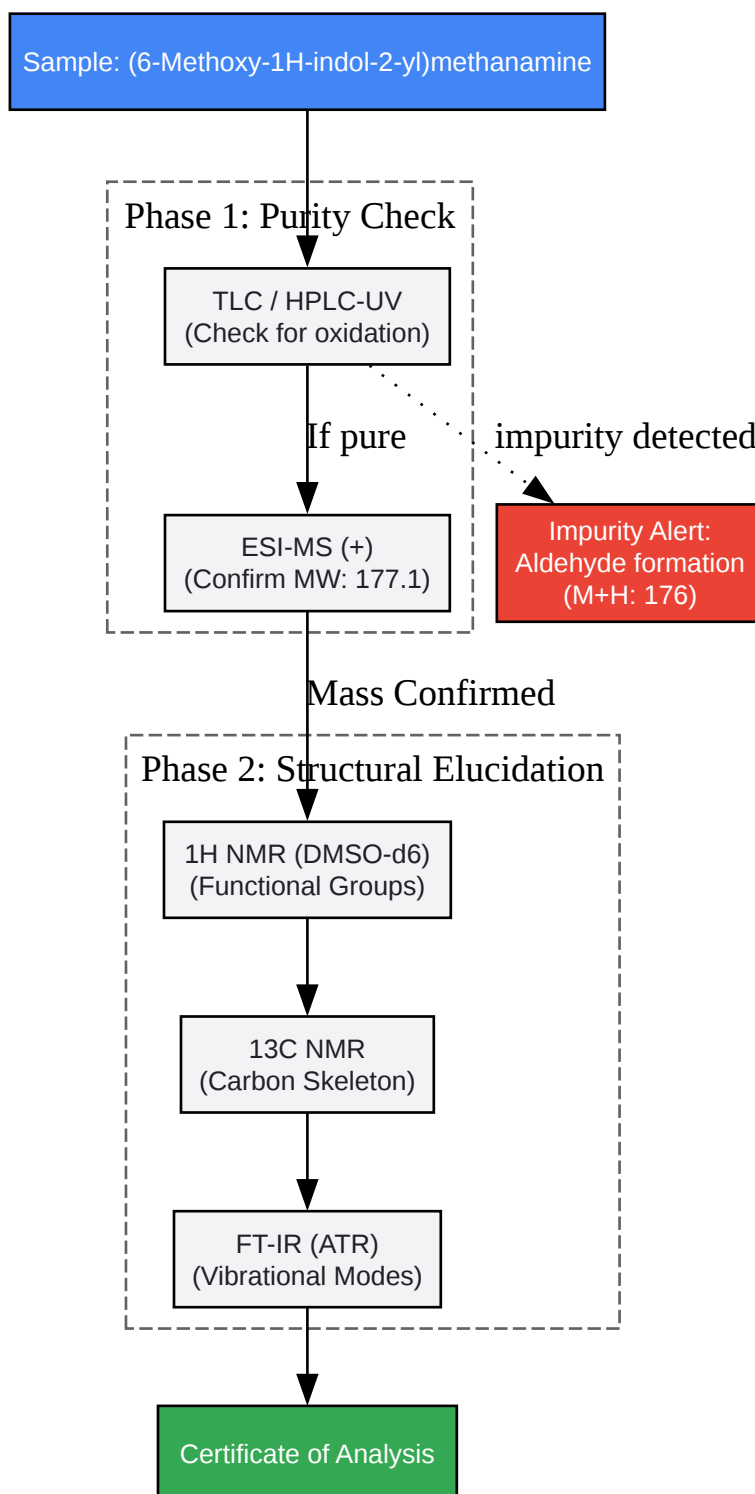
Sample: (6-Methoxy-1H-indol-2-yl)methanamine

Phase 1: Purity Check

TLC / HPLC-UV
(Check for oxidation)

If pure

impurity detected

ESI-MS (+)
(Confirm MW: 177.1)

Impurity Alert:
Aldehyde formation
(M+H: 176)

Mass Confirmed

Phase 2: Structural Elucidation

1H NMR (DMSO-d6)
(Functional Groups)

13C NMR
(Carbon Skeleton)

FT-IR (ATR)
(Vibrational Modes)

Certificate of Analysis